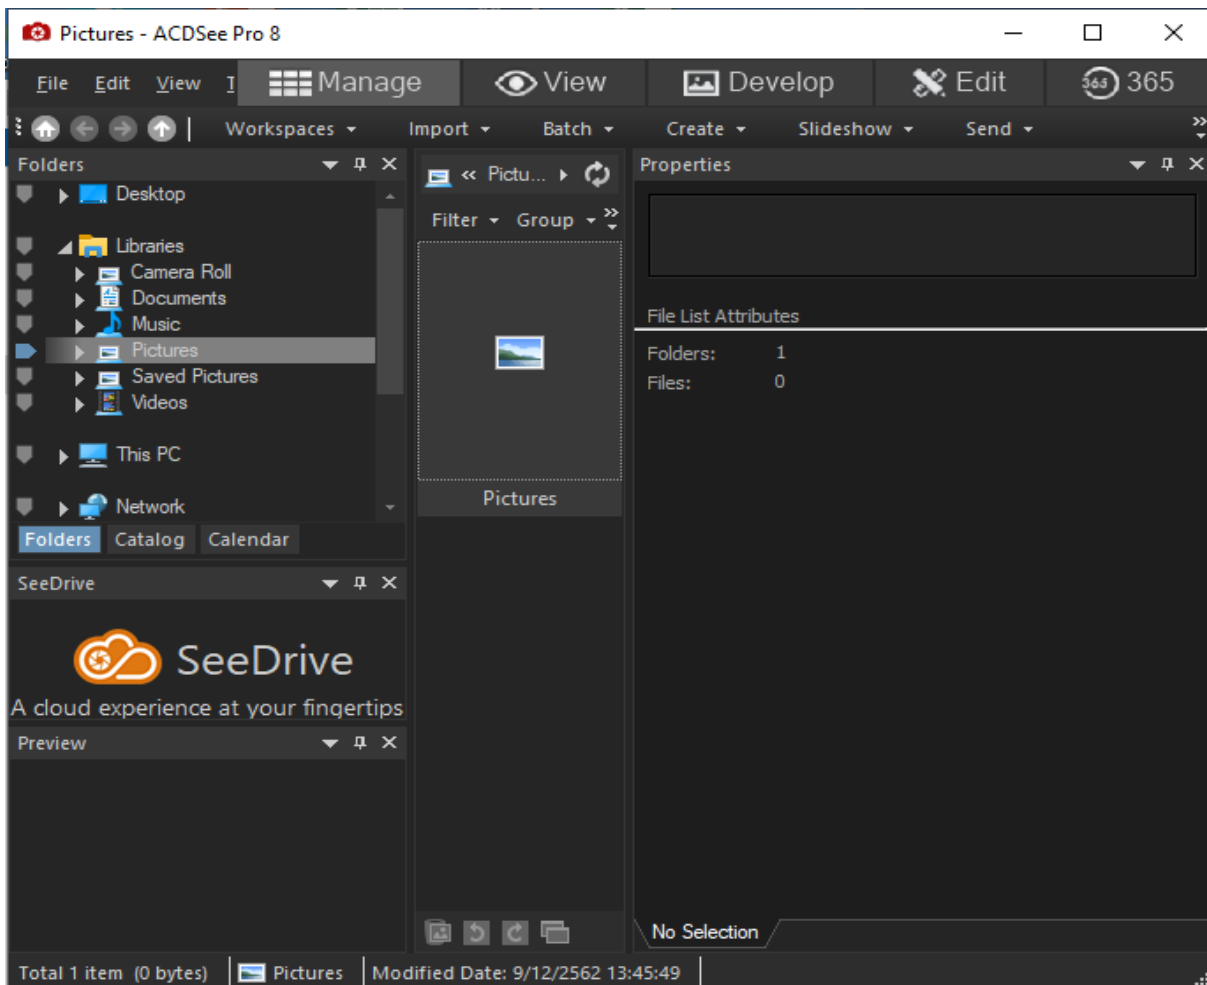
Pictures - ACDSee Pro 8

File Edit View I Manage View Develop Edit 365

Workspaces Import Batch Create Slideshow Send

Folders

Desktop
Libraries
Camera Roll
Documents
Music
Pictures
Saved Pictures
Videos
This PC
Network

Folders Catalog Calendar

« Pictu...

Filter Group

Pictures

Properties

File List Attributes

Folders: 1
Files: 0

SeeDrive

SeeDrive
A cloud experience at your fingertips

Preview

No Selection

Total 1 item (0 bytes) Pictures Modified Date: 9/12/2562 13:45:49